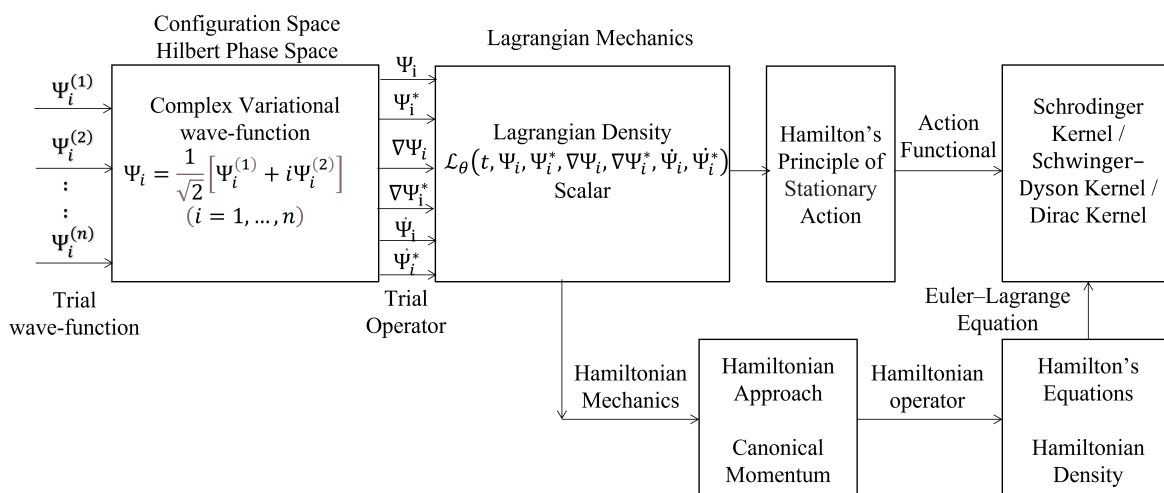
Configuration Space
Hilbert Phase Space

Lagrangian Mechanics

$\Psi_i^{(1)}$

$\Psi_i^{(2)}$

:

:

$\Psi_i^{(n)}$

Trial wave-function

Complex Variational wave-function

$\Psi_i = \frac{1}{\sqrt{2}}\left[\Psi_i^{(1)} + i\Psi_i^{(2)}\right]$

$(i = 1, \ldots, n)$

$\Psi_i$

$\Psi_i^*$

$\nabla\Psi_i$

$\nabla\Psi_i^*$

$\dot{\Psi}_i$

$\dot{\Psi}_i^*$

Trial Operator

Lagrangian Density

$\mathcal{L}_\theta(t, \Psi_i, \Psi_i^*, \nabla\Psi_i, \nabla\Psi_i^*, \dot{\Psi}_i, \dot{\Psi}_i^*)$

Scalar

Hamilton's Principle of Stationary Action

Action Functional

Schrodinger Kernel / Schwinger–Dyson Kernel / Dirac Kernel

Euler–Lagrange Equation

Hamiltonian Mechanics

Hamiltonian Approach

Canonical Momentum

Hamiltonian operator

Hamilton's Equations

Hamiltonian Density